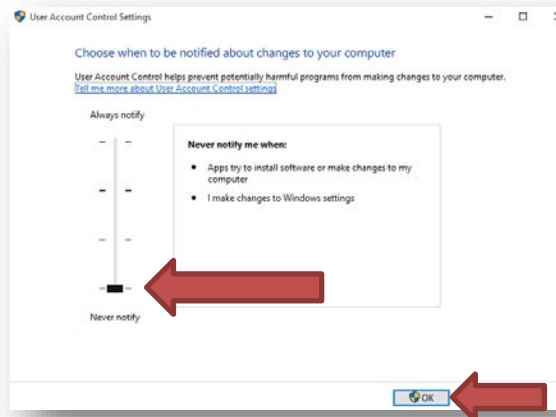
User Account Control Settings

Choose when to be notified about changes to your computer

User Account Control helps prevent potentially harmful programs from making changes to your computer.
Tell me more about User Account Control settings

Always notify

Never notify me when:

• Apps try to install software or make changes to my computer

• I make changes to Windows settings

Never notify

OK